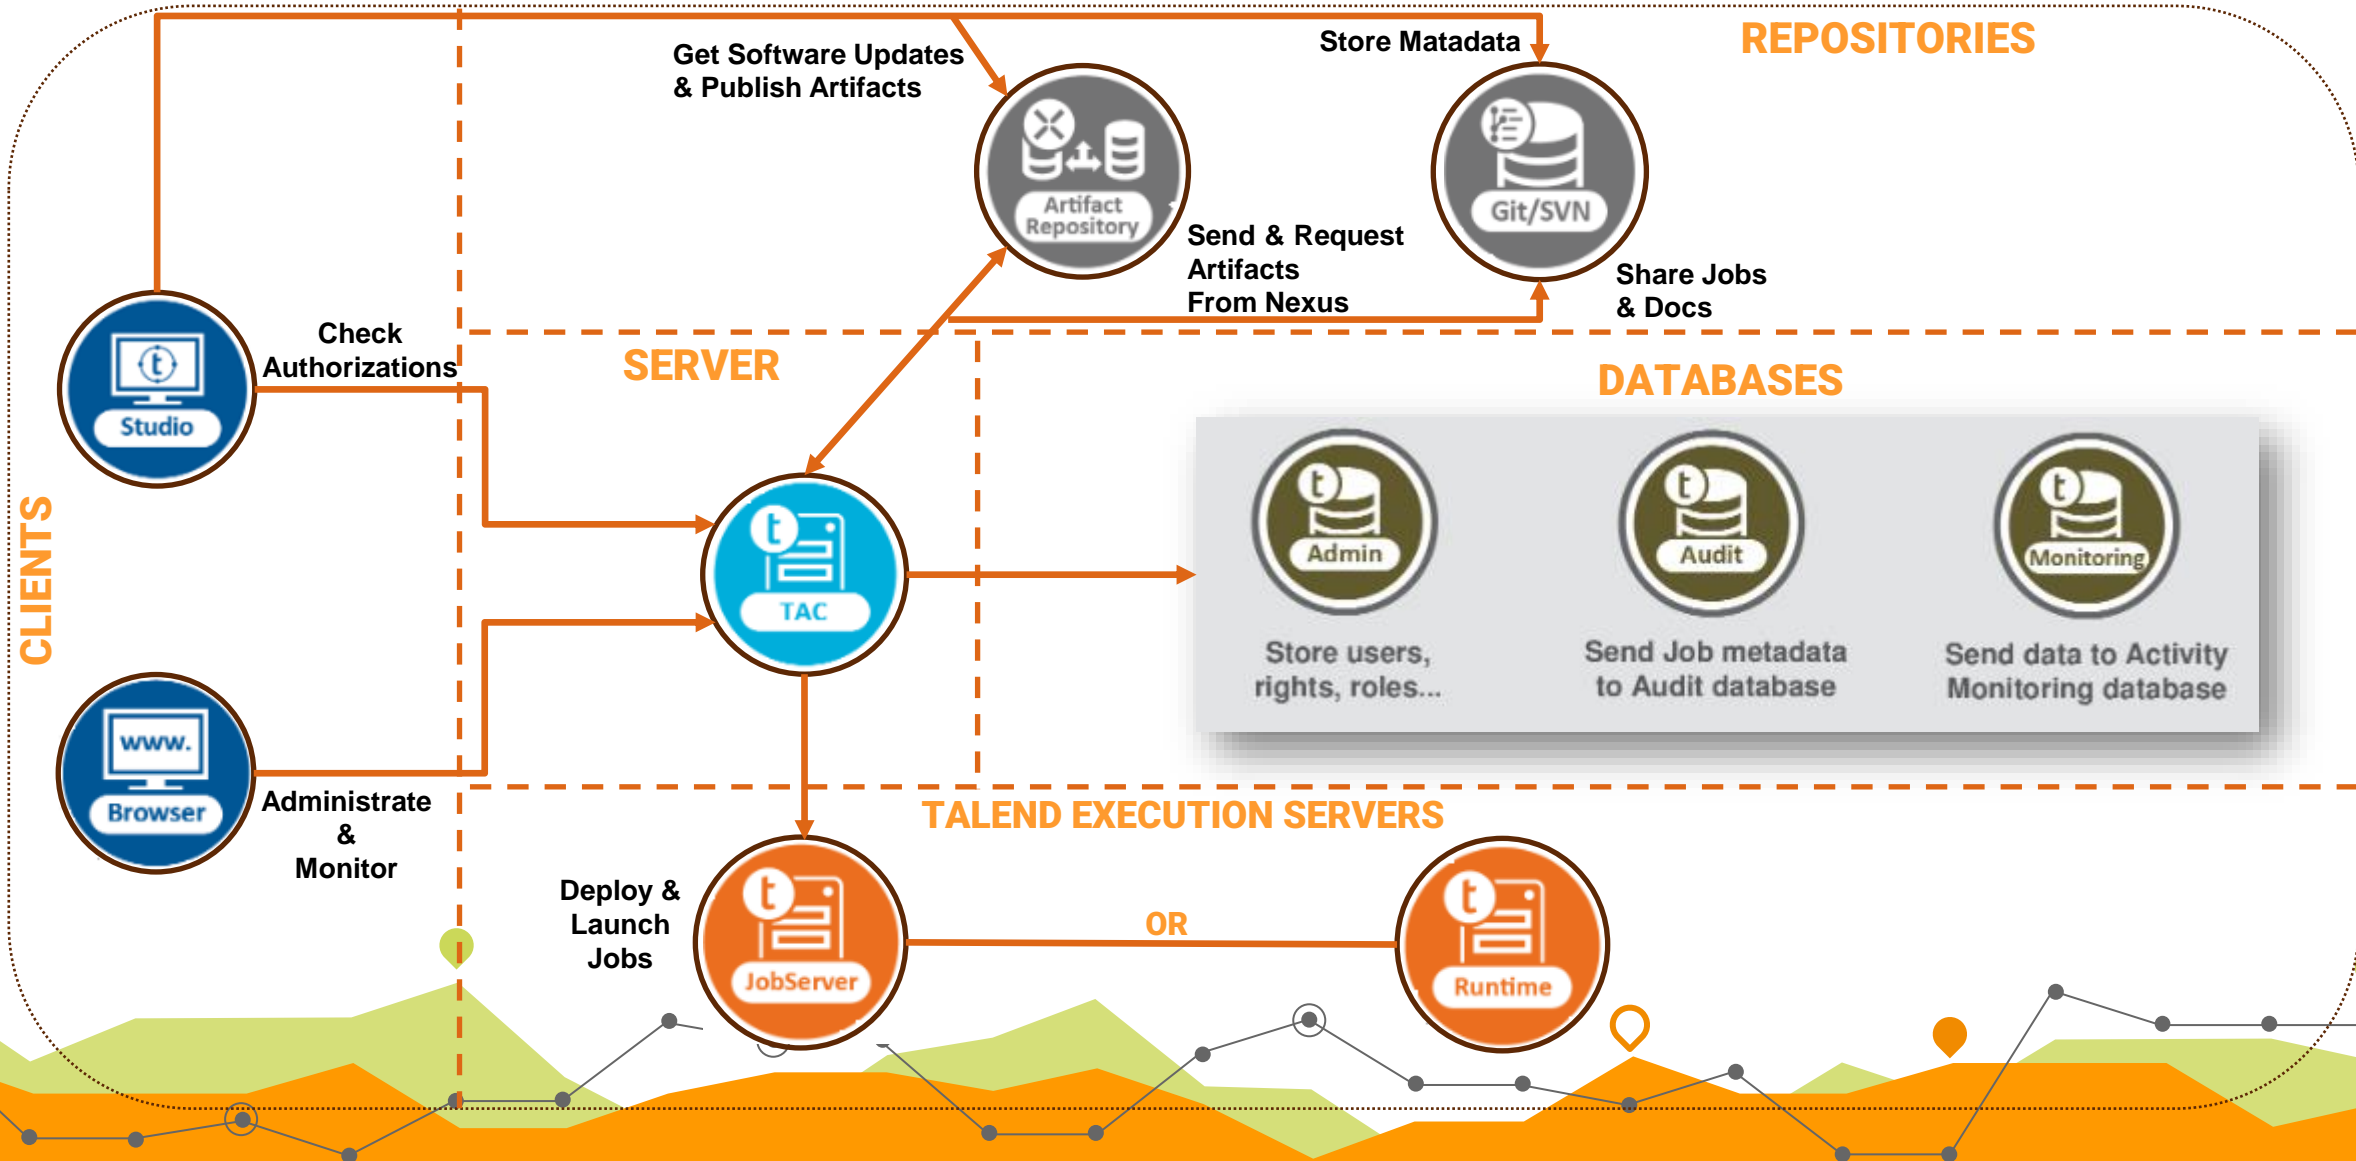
REPOSITORIES

Get Software Updates & Publish Artifacts

Store Matadata

Artifact Repository

Git/SVN

Send & Request Artifacts From Nexus

Share Jobs & Docs

CLIENTS

Studio

Check Authorizations

SERVER

DATABASES

TAC

Admin

Audit

Monitoring

Store users, rights, roles...

Send Job metadata to Audit database

Send data to Activity Monitoring database

www.

Browser

Administrate & Monitor

TALEND EXECUTION SERVERS

Deploy & Launch Jobs

JobServer

OR

Runtime